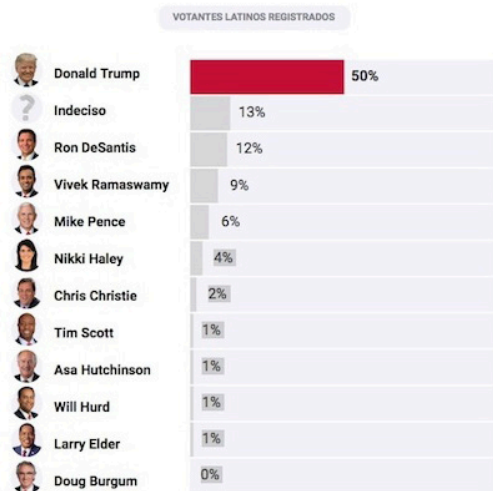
VOTANTES LATINOS REGISTRADOS

| | |
|---|---|
| Donald Trump | 50% |
| ? Indeciso | 13% |
| Ron DeSantis | 12% |
| Vivek Ramaswamy | 9% |
| Mike Pence | 6% |
| Nikki Haley | 4% |
| Chris Christie | 2% |
| Tim Scott | 1% |
| Asa Hutchinson | 1% |
| Will Hurd | 1% |
| Larry Elder | 1% |
| Doug Burgum | 0% |